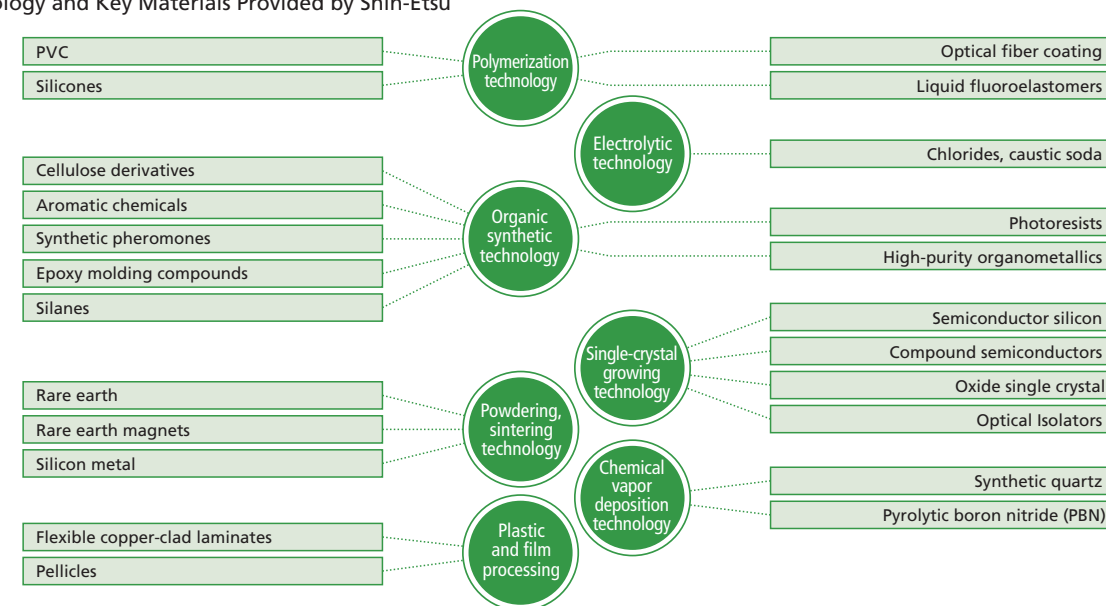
ology and Key Materials Provided by Shin-Etsu

PVC
Silicones

Polymerization technology

Optical fiber coating
Liquid fluoroelastomers

Electrolytic technology

Chlorides, caustic soda

Cellulose derivatives
Aromatic chemicals
Synthetic pheromones
Epoxy molding compounds
Silanes

Organic synthetic technology

Photoresists
High-purity organometallics

Single-crystal growing technology

Semiconductor silicon
Compound semiconductors
Oxide single crystal
Optical Isolators

Rare earth
Rare earth magnets
Silicon metal

Powdering, sintering technology

Chemical vapor deposition technology

Synthetic quartz
Pyrolytic boron nitride (PBN)

Flexible copper-clad laminates
Pellicles

Plastic and film processing